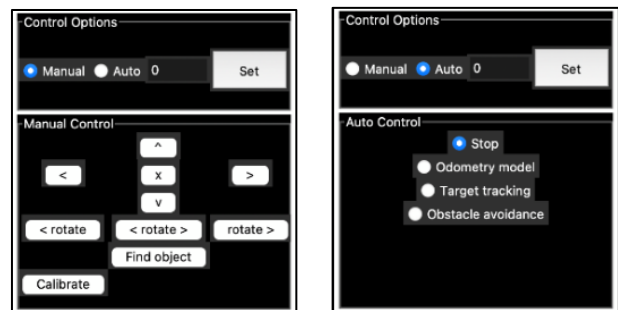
Control Options

Manual Auto 0 Set

Manual Control

^

< x >

v

< rotate < rotate > rotate >

Find object

Calibrate

Control Options

Manual Auto 0 Set

Auto Control

Stop

Odometry model

Target tracking

Obstacle avoidance